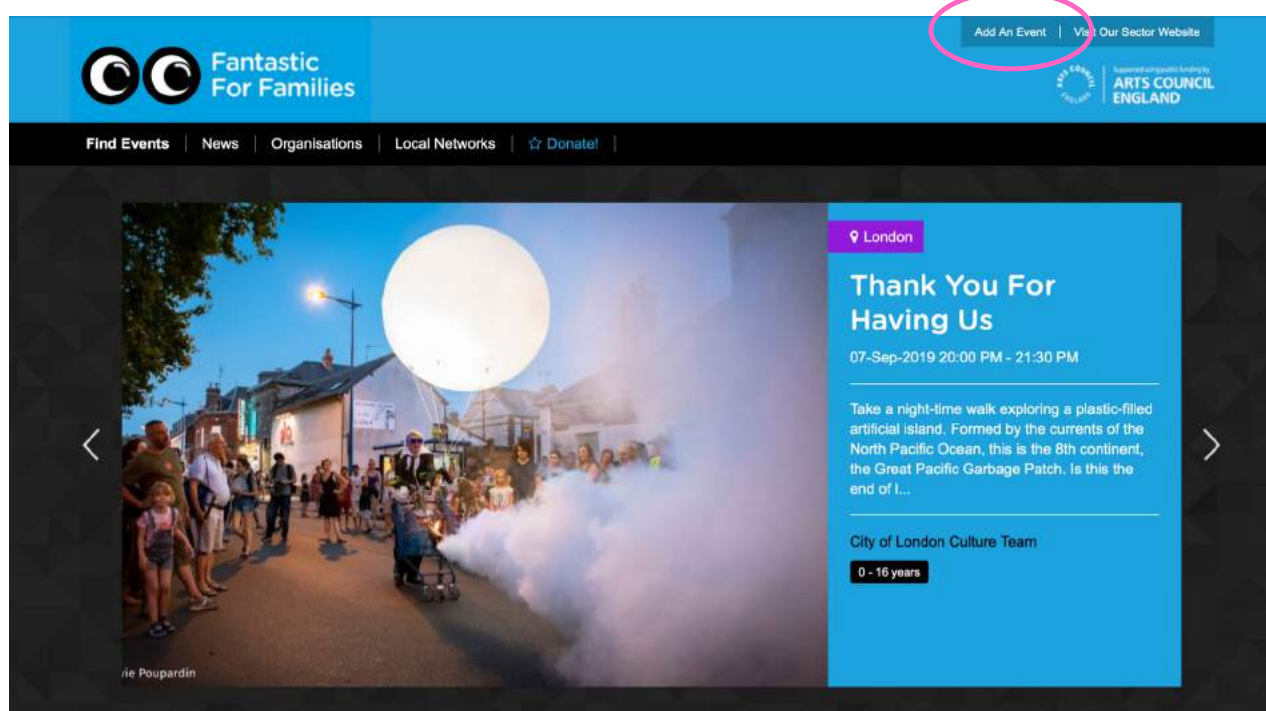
Fantastic For Families

Add An Event | Visit Our Sector Website

Supported using public funding by ARTS COUNCIL ENGLAND

Find Events | News | Organisations | Local Networks | ☆ Donate! |

‹

London

Thank You For Having Us

07-Sep-2019 20:00 PM - 21:30 PM

Take a night-time walk exploring a plastic-filled artificial island. Formed by the currents of the North Pacific Ocean, this is the 8th continent, the Great Pacific Garbage Patch. Is this the end of l...

City of London Culture Team

0 - 16 years

›

ie Poupardin